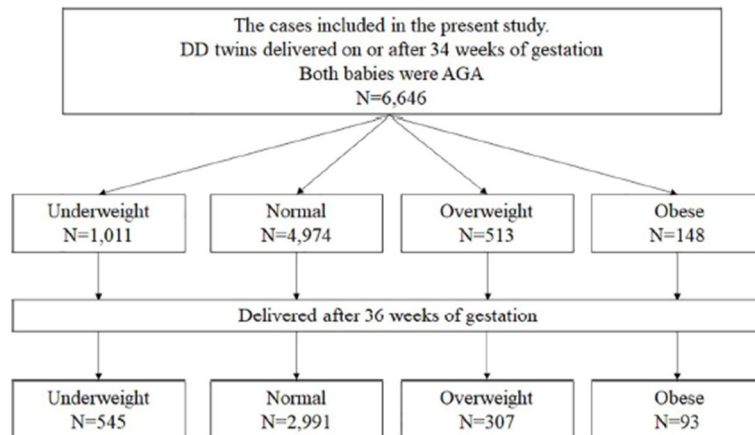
The cases included in the present study.
DD twins delivered on or after 34 weeks of gestation
Both babies were AGA
N=6,646

Underweight
N=1,011

Normal
N=4,974

Overweight
N=513

Obese
N=148

Delivered after 36 weeks of gestation

Underweight
N=545

Normal
N=2,991

Overweight
N=307

Obese
N=93